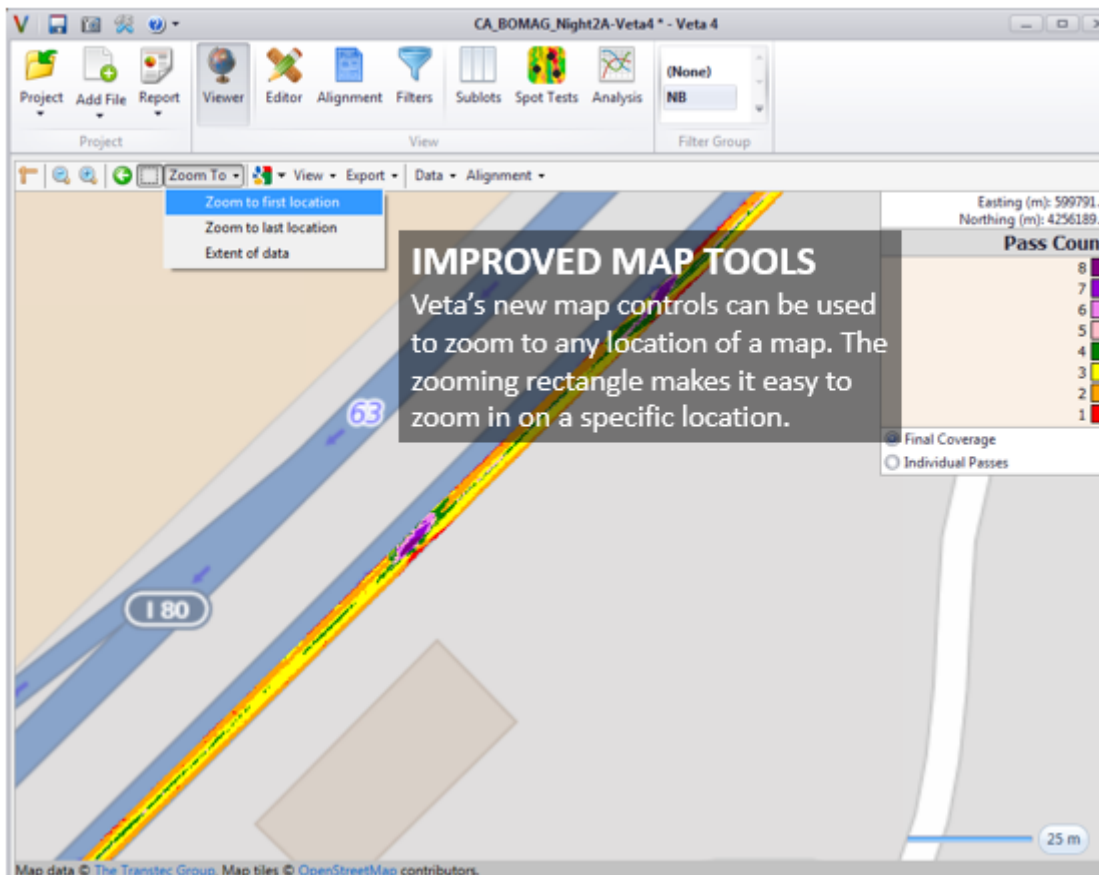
CA_BOMAG_Night2A-Veta4 * - Veta 4

Project
Add File
Report
Viewer
Editor
Alignment
Filters
Sublots
Spot Tests
Analysis
(None)
NB
Project
View
Filter Group

Zoom To
View
Export
Data
Alignment

Zoom to first location
Zoom to last location
Extent of data

Easting (m): 599791.
Northing (m): 4256189.
Pass Coun
8
7
6
5
4
3
2
1
Final Coverage
Individual Passes

IMPROVED MAP TOOLS
Veta's new map controls can be used to zoom to any location of a map. The zooming rectangle makes it easy to zoom in on a specific location.

63
I 80
25 m

Map data © The Transtec Group, Map tiles © OpenStreetMap contributors.